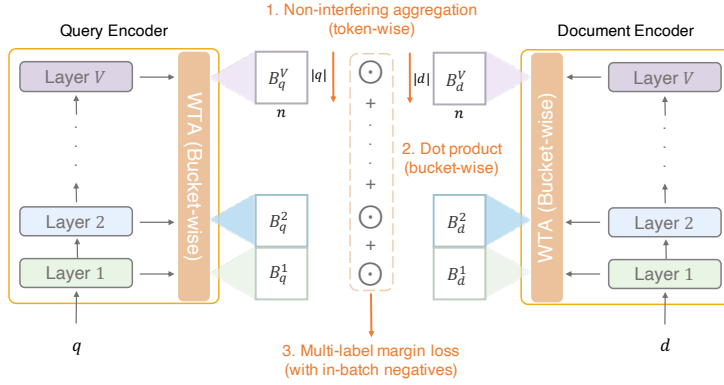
Query Encoder

1. Non-interfering aggregation (token-wise)

Document Encoder

Layer $V$

$B_q^V$

$|q|$

$n$

$\odot$

+

·

·

·

+

$\odot$

+

$\odot$

$|d|$

$B_d^V$

$n$

Layer $V$

WTA (Bucket-wise)

2. Dot product (bucket-wise)

WTA (Bucket-wise)

Layer 2

$B_q^2$

$B_d^2$

Layer 2

Layer 1

$B_q^1$

$B_d^1$

Layer 1

$q$

3. Multi-label margin loss (with in-batch negatives)

$d$